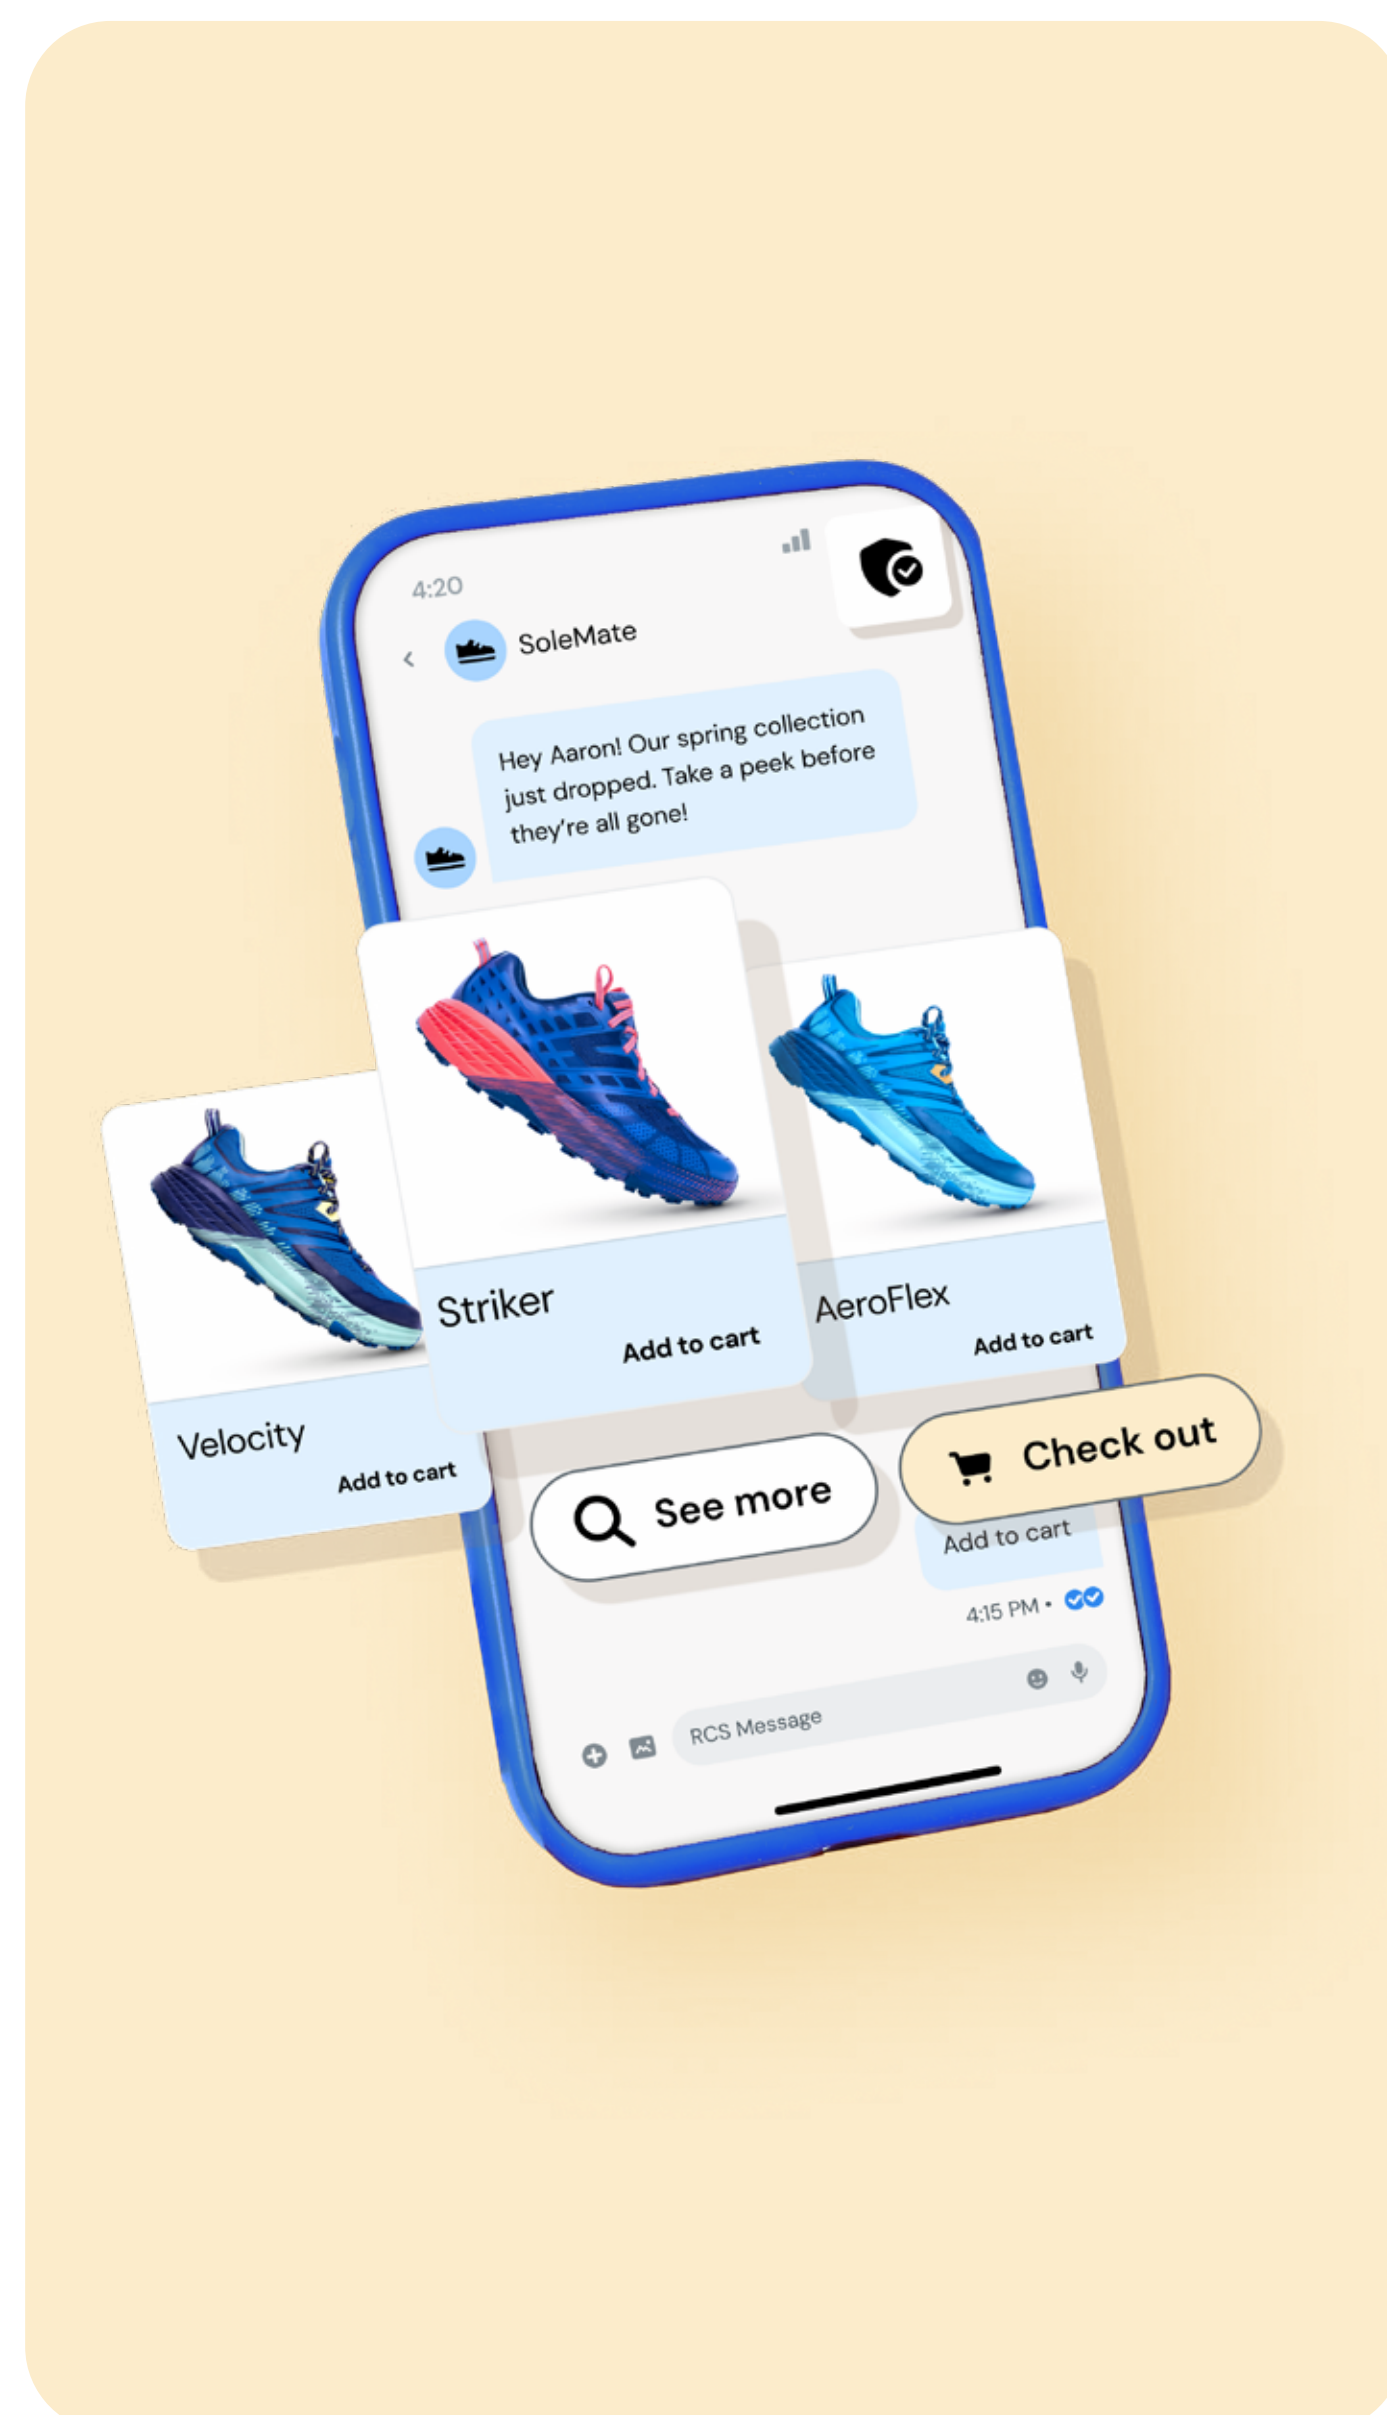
4:20

SoleMate

Hey Aaron! Our spring collection just dropped. Take a peek before they're all gone!

Velocity
Add to cart

Striker
Add to cart

AeroFlex
Add to cart

See more

Check out

Add to cart

4:15 PM •

RCS Message